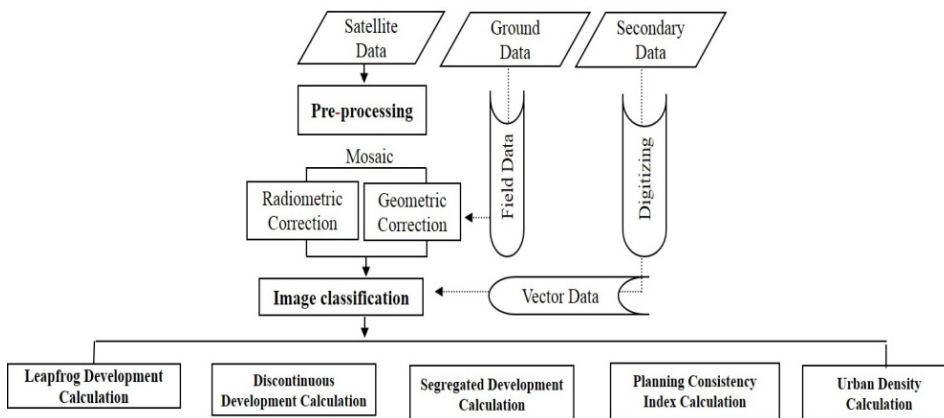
Satellite Data

Ground Data

Secondary Data

Pre-processing

Mosaic

Radiometric Correction

Geometric Correction

Field Data

Digitizing

Image classification

Vector Data

Leapfrog Development Calculation

Discontinuous Development Calculation

Segregated Development Calculation

Planning Consistency Index Calculation

Urban Density Calculation